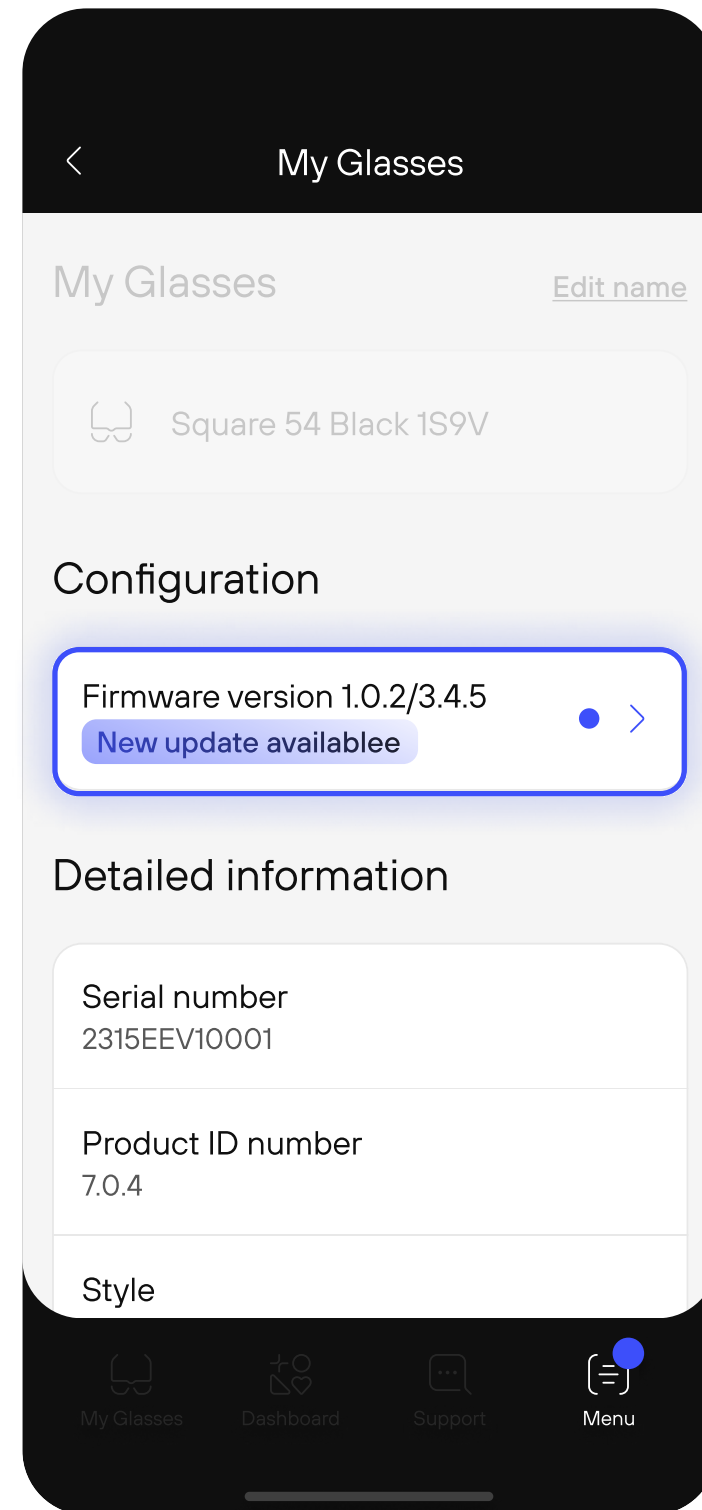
My Glasses

My Glasses

Edit name

Square 54 Black 1S9V

Configuration

Firmware version 1.0.2/3.4.5

New update availablee

Detailed information

Serial number

2315EEV10001

Product ID number

7.0.4

Style

My Glasses Dashboard Support Menu